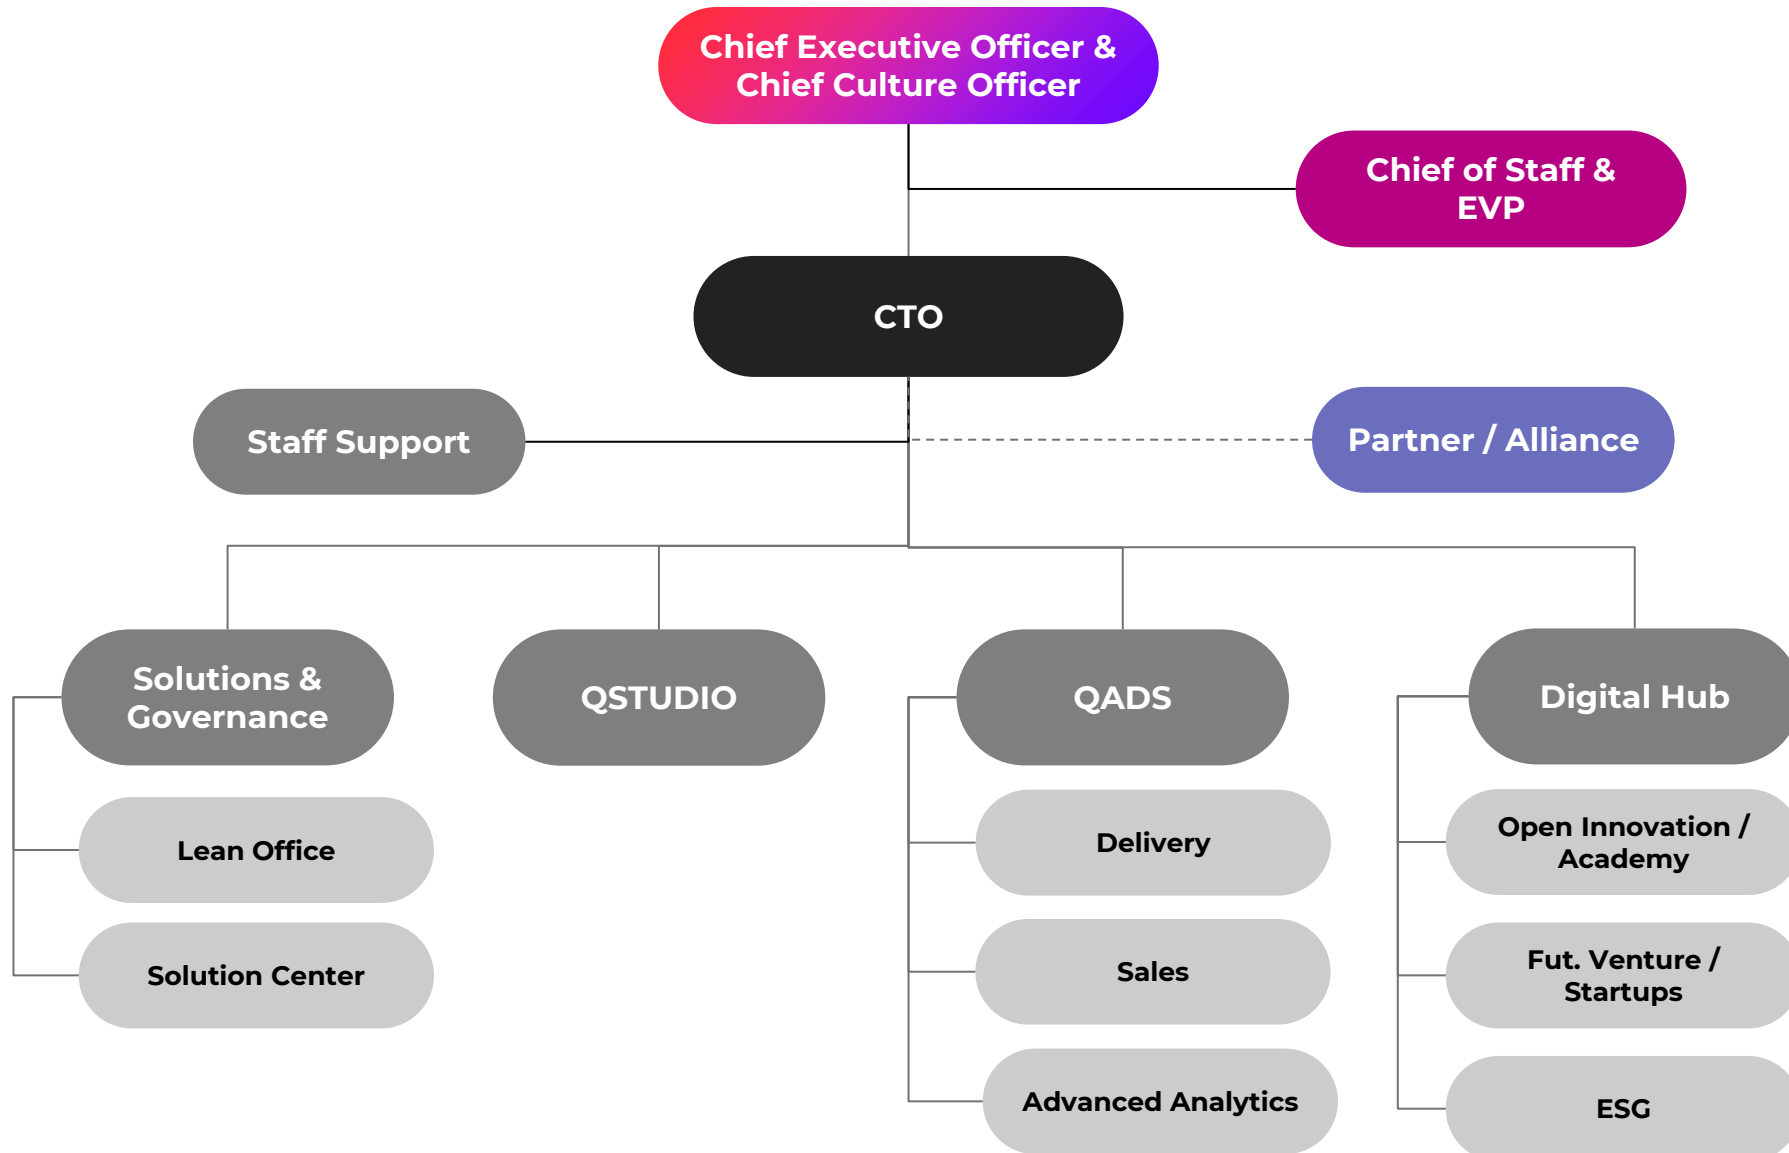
Chief Executive Officer & Chief Culture Officer

Chief of Staff & EVP

CTO

Staff Support

Partner / Alliance

Solutions & Governance

Lean Office

Solution Center

QSTUDIO

QADS

Delivery

Sales

Advanced Analytics

Digital Hub

Open Innovation / Academy

Fut. Venture / Startups

ESG